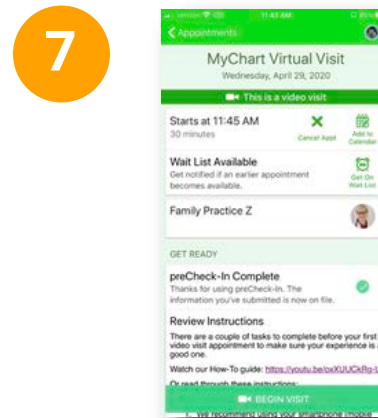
7

11:43 AM

Appointments

MyChart Virtual Visit
Wednesday, April 29, 2020

This is a video visit

Starts at 11:45 AM
30 minutes

Cancel Appt

Add to Calendar

Wait List Available
Get notified if an earlier appointment becomes available.

Get On Wait List

Family Practice Z

GET READY

preCheck-In Complete
Thanks for using preCheck-In. The information you've submitted is now on file.

Review Instructions
There are a couple of tasks to complete before your first video visit appointment to make sure your experience is a good one.

Watch our How-To guide: https://youtu.be/oxXUUCkRg-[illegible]

Or read through these instructions:

BEGIN VISIT

1. We recommend using your smartphone mobile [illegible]